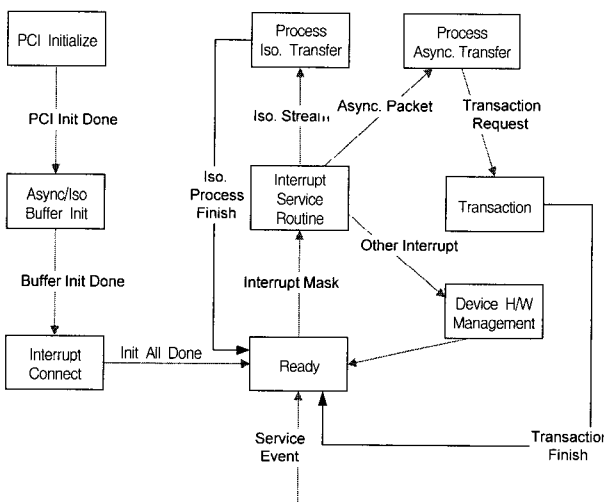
PCI Initialize

PCI Init Done

Async/Iso Buffer Init

Buffer Init Done

Interrupt Connect

Init All Done

Process Iso. Transfer

Iso. Stream

Iso. Process Finish

Interrupt Service Routine

Interrupt Mask

Ready

Service Event

Process Async. Transfer

Async. Packet

Transaction Request

Transaction

Other Interrupt

Device H/W Management

Transaction Finish